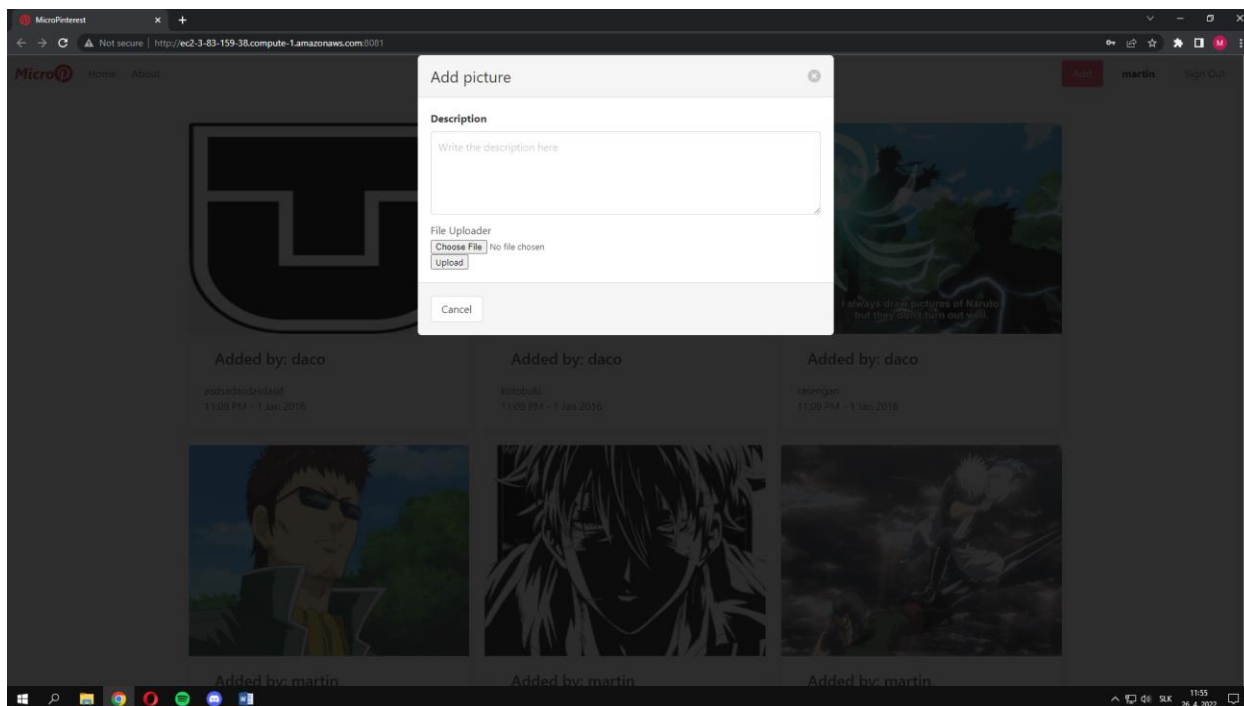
MicroPinterest × +

Not secure | http://ec2-3-83-159-38.compute-1.amazonaws.com:8081

Micro Home About

Add martin Sign Out

Add picture

Description

Write the description here

File Uploader
Choose File No file chosen
Upload

Cancel

I always draw pictures of Naruto but they don't turn out well.

Added by: daco
asdsadasdasdasd
11:09 PM - 1 Jan 2016

Added by: daco
kotobuki
11:09 PM - 1 Jan 2016

Added by: daco
rasengan
11:09 PM - 1 Jan 2016

Added by: martin

Added by: martin

Added by: martin

SLK 11:55 26.4.2022